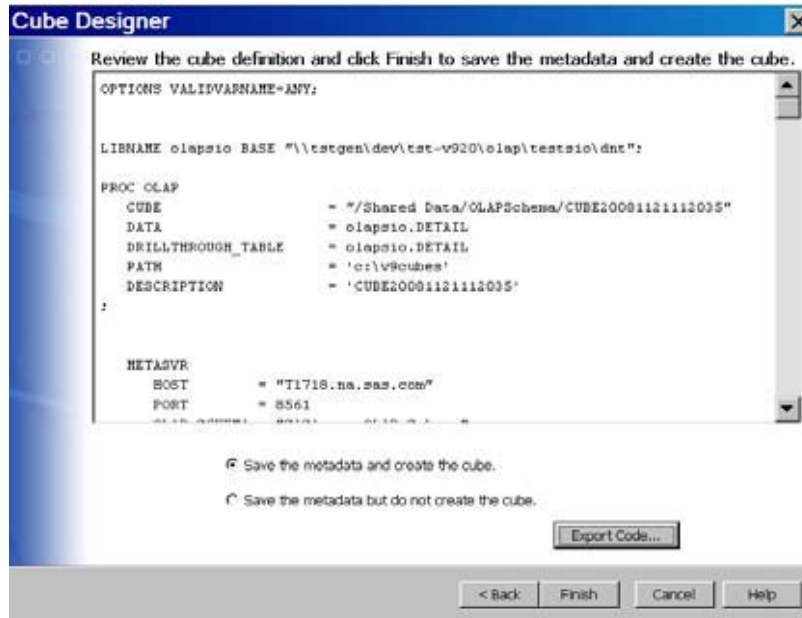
Cube Designer

Review the cube definition and click Finish to save the metadata and create the cube.

OPTIONS VALIDVARNAME=ANY;

LIBNAME olapsio BASE "\\tstgen\dev\tst-v920\olap\testsio\dnt";

PROC OLAP
CUBE = "/Shared Data/OLAPSchema/CUBE20081121112035"
DATA = olapsio.DETAIL
DRILLTHROUGH_TABLE = olapsio.DETAIL
PATH = 'c:\v9cubes'
DESCRIPTION = 'CUBE20081121112035'
;

METASVR
HOST = "T1718.na.sas.com"
PORT = 8561
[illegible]

Save the metadata and create the cube.

Save the metadata but do not create the cube.

Export Code...

< Back Finish Cancel Help